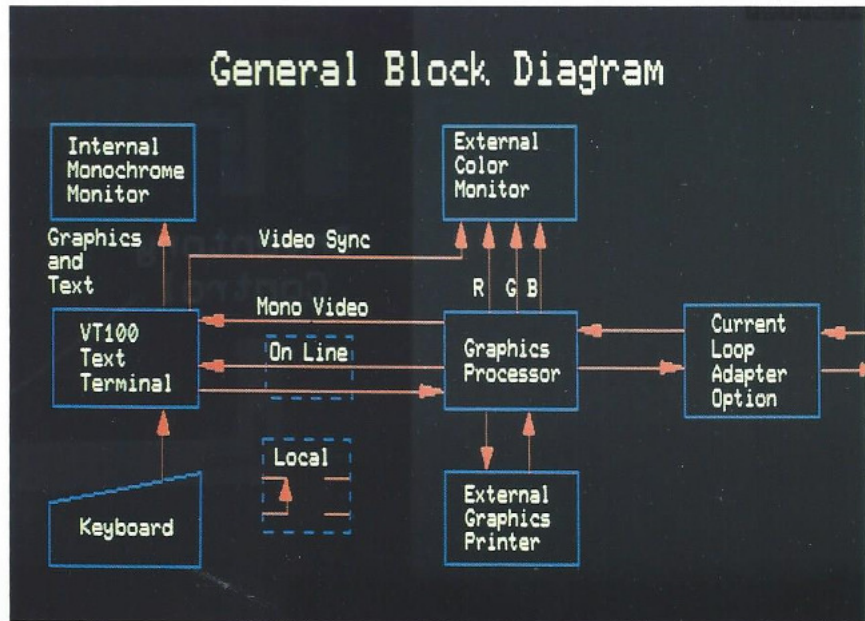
General Block Diagram

Internal Monochrome Monitor

External Color Monitor

Graphics and Text

Video Sync

R G B

Mono Video

VT100 Text Terminal

On Line

Graphics Processor

Current Loop Adapter Option

Local

Keyboard

External Graphics Printer